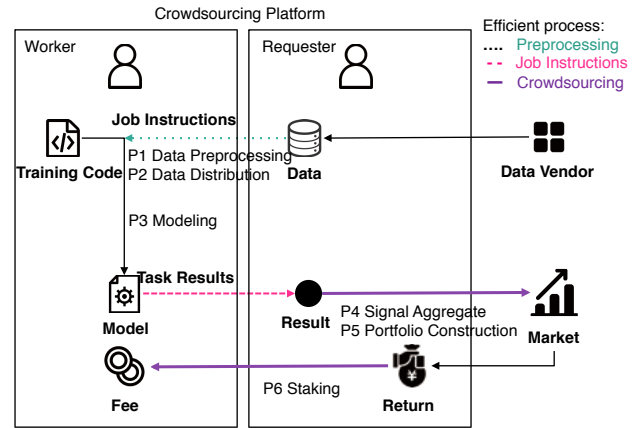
Crowdsourcing Platform

Worker

Requester

Efficient process:
.... Preprocessing
- - Job Instructions
— Crowdsourcing

Job Instructions

Training Code

P1 Data Preprocessing
P2 Data Distribution

Data

Data Vendor

P3 Modeling

Task Results

Model

Result

P4 Signal Aggregate
P5 Portfolio Construction

Market

Fee

P6 Staking

Return